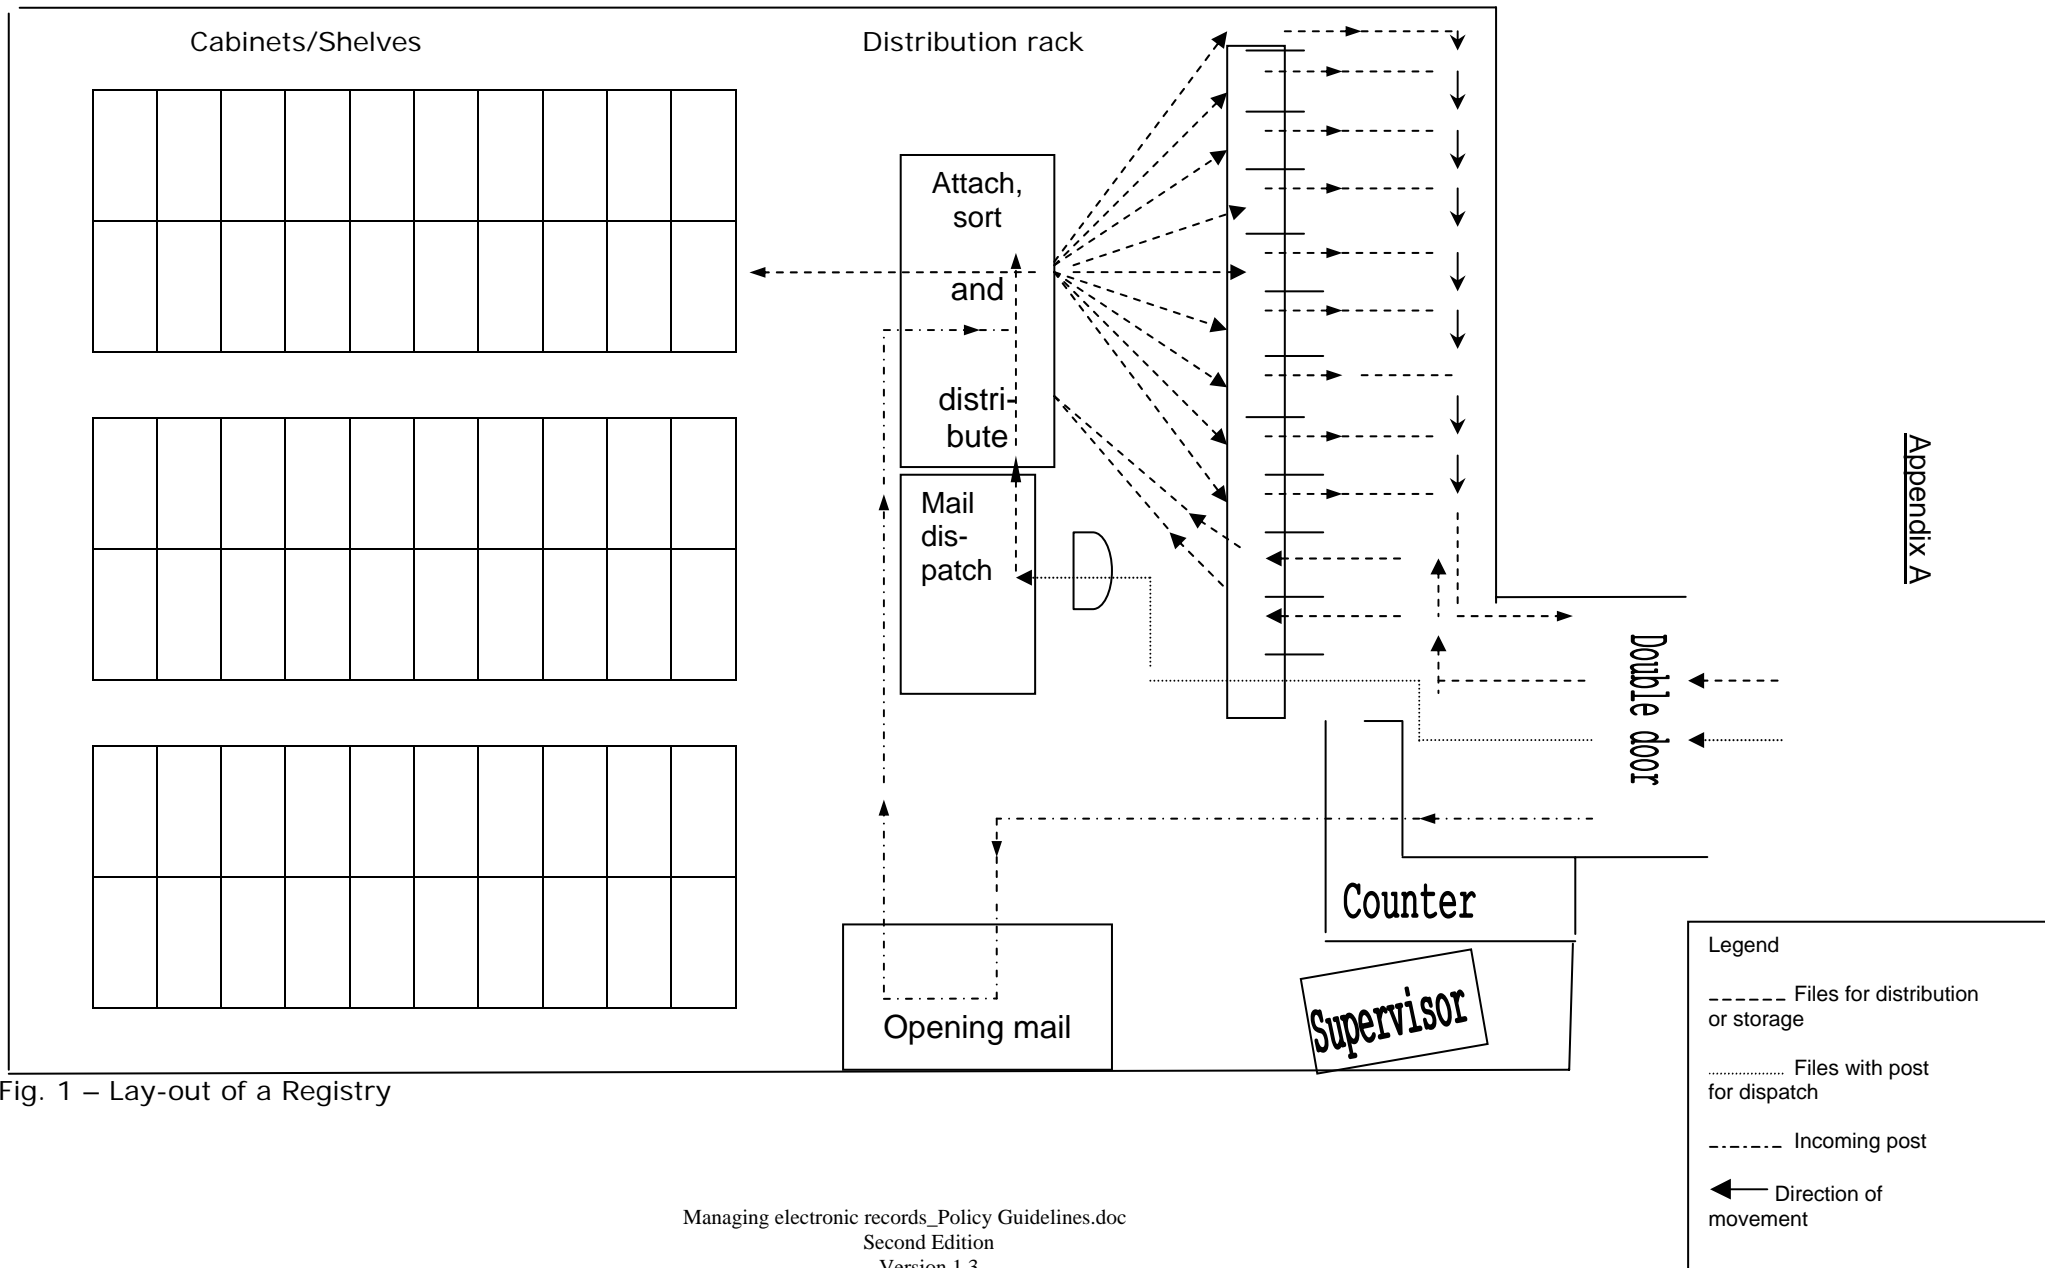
Cabinets/Shelves

Distribution rack

Attach, sort and distribute

Mail dispatch

Double door

Appendix A

Counter

Supervisor

Opening mail

Fig. 1 – Lay-out of a Registry

Legend

Files for distribution or storage

Files with post for dispatch

Incoming post

Direction of movement

Managing electronic records_Policy Guidelines.doc
Second Edition
Version 1.3